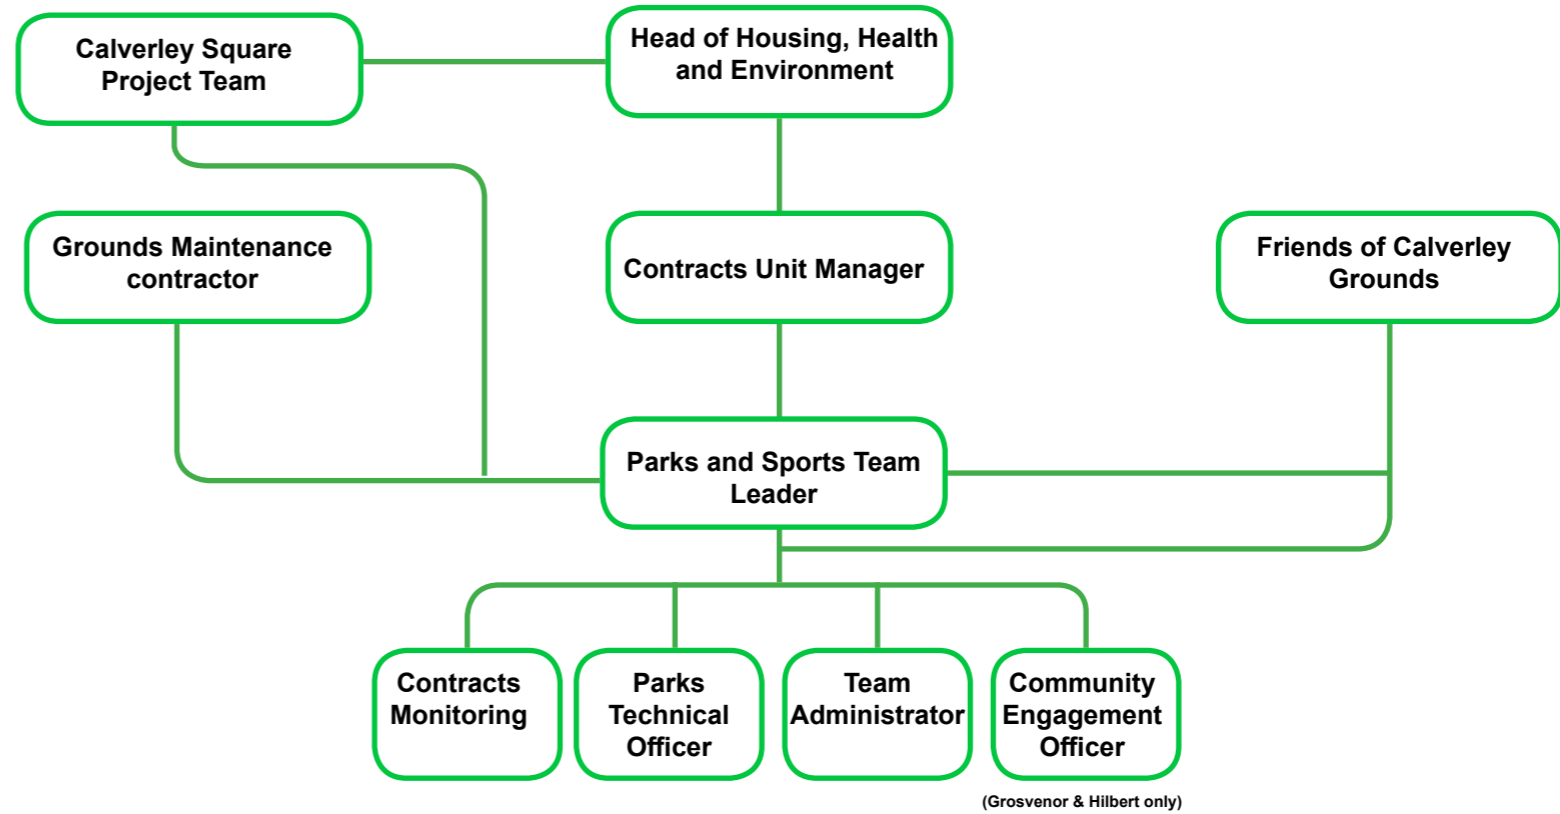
Calverley Square Project Team

Head of Housing, Health and Environment

Grounds Maintenance contractor

Contracts Unit Manager

Friends of Calverley Grounds

Parks and Sports Team Leader

Contracts Monitoring

Parks Technical Officer

Team Administrator

Community Engagement Officer

(Grosvenor & Hilbert only)